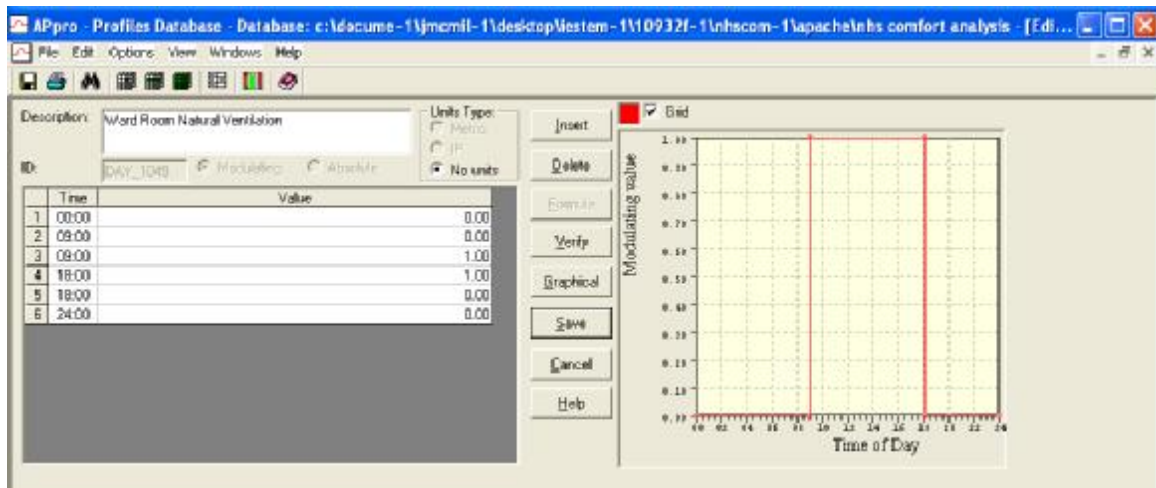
APpro - Profiles Database - Database: c:\docume~1\jmcmil~1\desktop\iestem~1\10932f~1\nhscom~1\apache\nhs comfort analysis - [Edi...

File Edit Options View Windows Help

Description: Ward Room Natural Ventilation

Units Type:
Metric
IP
No units

ID: DAY_1049 Modulating Absolute

| | Time | Value |
|---|---|---|
| 1 | 00:00 | 0.00 |
| 2 | 09:00 | 0.00 |
| 3 | 09:00 | 1.00 |
| 4 | 18:00 | 1.00 |
| 5 | 18:00 | 0.00 |
| 6 | 24:00 | 0.00 |

Insert
Delete
Formula
Verify
Graphical
Save
Cancel
Help

Grid

Modulating value

1.00
0.90
0.80
0.70
0.60
0.50
0.40
0.30
0.20
0.10
0.00

00 02 04 06 08 10 12 14 16 18 20 22 24

Time of Day